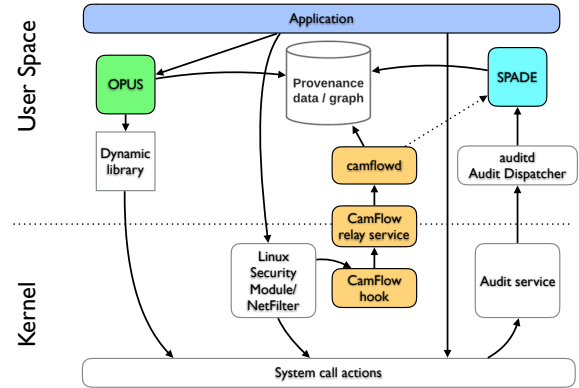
User Space

Kernel

Application

OPUS

Provenance data / graph

SPADE

Dynamic library

camflowd

auditd Audit Dispatcher

CamFlow relay service

Linux Security Module/ NetFilter

CamFlow hook

Audit service

System call actions